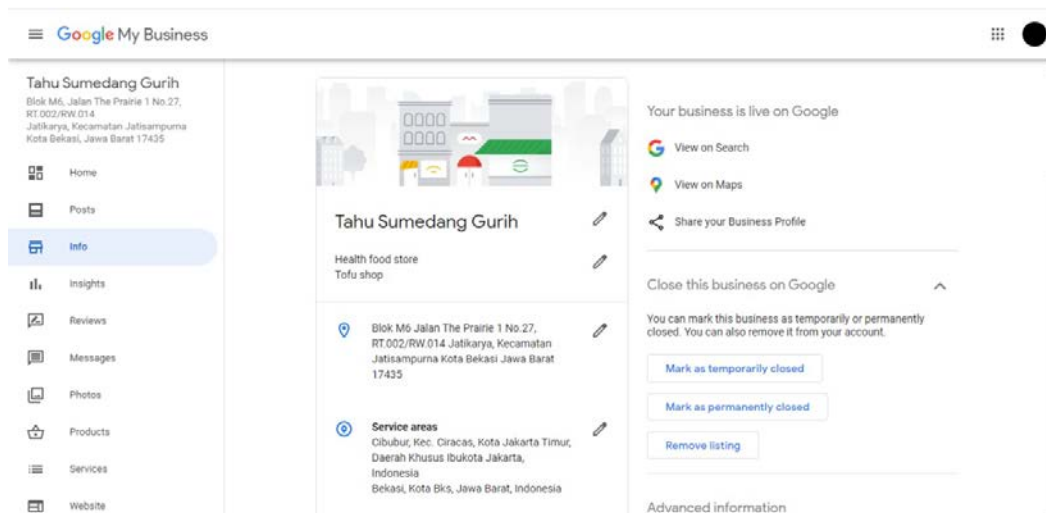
Google My Business

Tahu Sumedang Gurih
Blok M6, Jalan The Prairie 1 No.27, RT.002/RW.014 Jatikarya, Kecamatan Jatisampurna Kota Bekasi, Jawa Barat 17435

Home
Posts
Info
Insights
Reviews
Messages
Photos
Products
Services
Website

0000
0000

Tahu Sumedang Gurih

Health food store
Tofu shop

Blok M6 Jalan The Prairie 1 No.27, RT.002/RW.014 Jatikarya, Kecamatan Jatisampurna Kota Bekasi Jawa Barat 17435

Service areas
Cibubur, Kec. Ciracas, Kota Jakarta Timur, Daerah Khusus Ibukota Jakarta, Indonesia
Bekasi, Kota Bks, Jawa Barat, Indonesia

Your business is live on Google

View on Search

View on Maps

Share your Business Profile

Close this business on Google

You can mark this business as temporarily or permanently closed. You can also remove it from your account.

Mark as temporarily closed

Mark as permanently closed

Remove listing

Advanced information